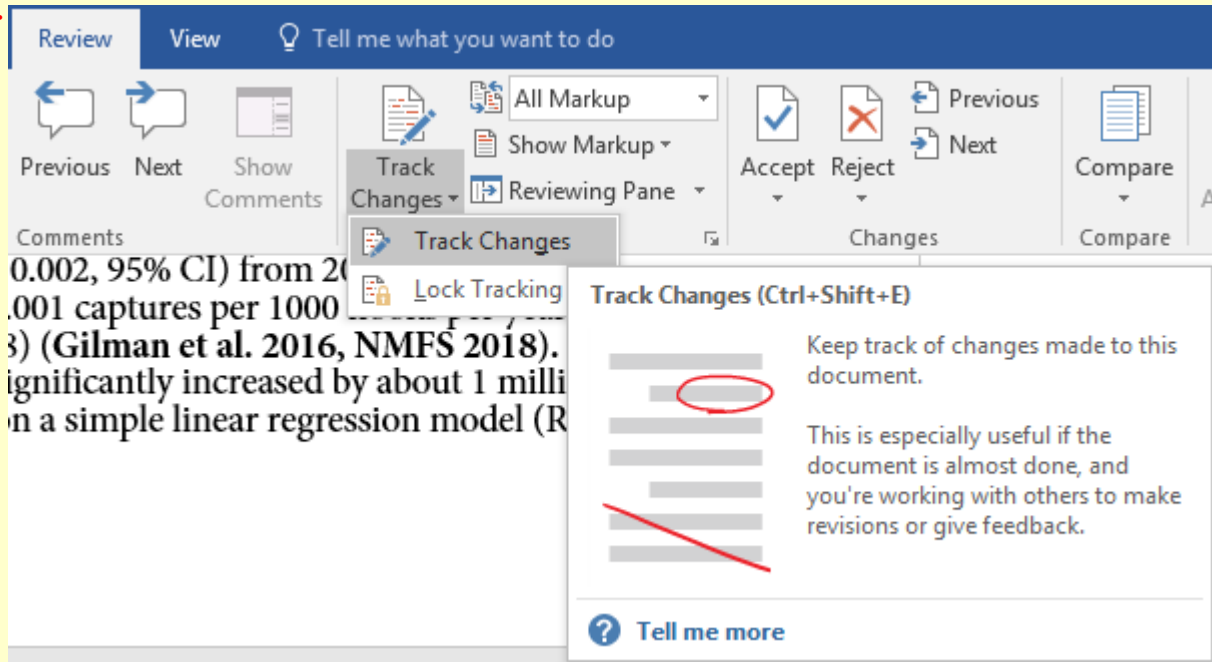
Review View Tell me what you want to do

Previous Next Show Comments
Comments

Track Changes
All Markup
Show Markup
Reviewing Pane

Accept Reject
Previous
Next
Changes

Compare
Compare

Track Changes
Lock Tracking

0.002, 95% CI) from 20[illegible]
.001 captures per 1000 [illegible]
3) (Gilman et al. 2016, NMFS 2018).
ignificantly increased by about 1 milli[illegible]
on a simple linear regression model (R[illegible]

Track Changes (Ctrl+Shift+E)

Keep track of changes made to this document.

This is especially useful if the document is almost done, and you're working with others to make revisions or give feedback.

Tell me more